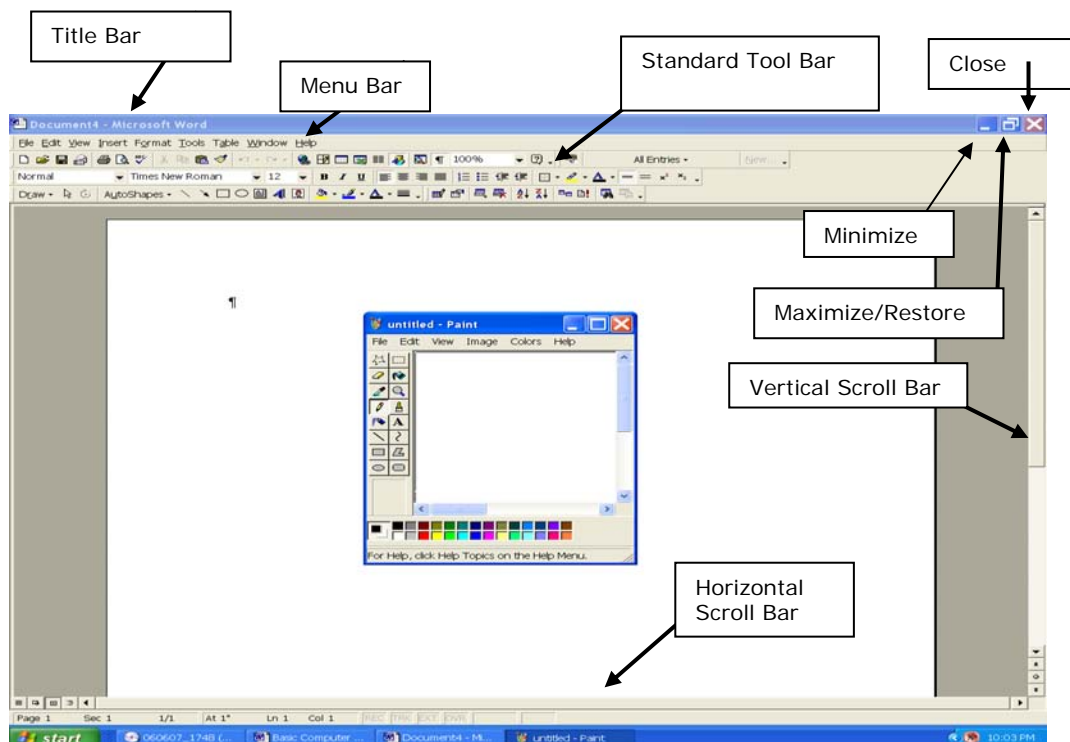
Title Bar

Menu Bar

Standard Tool Bar

Close

Document4 - Microsoft Word

File Edit View Insert Format Tools Table Window Help

100%

All Entries

New...

Normal

Times New Roman

12

Draw AutoShapes

Minimize

Maximize/Restore

¶

untitled - Paint

File Edit View Image Colors Help

For Help, click Help Topics on the Help Menu.

Vertical Scroll Bar

Horizontal Scroll Bar

Page 1 Sec 1 1/1 At 1" Ln 1 Col 1 REC TRK EXT OVR

start 060607_1748 (... Basic Computer ... Document4 - Mi... untitled - Paint 10:03 PM